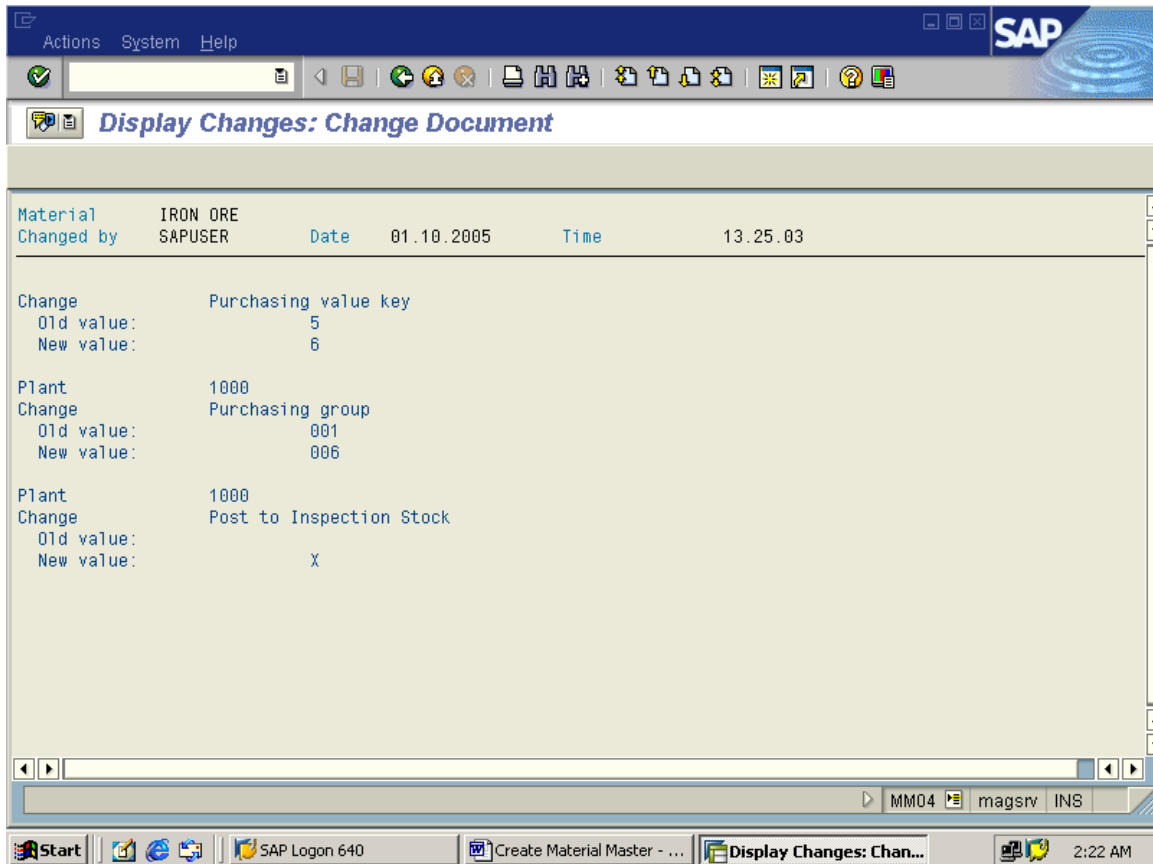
Actions System Help

SAP

Display Changes: Change Document

Material IRON ORE
Changed by SAPUSER Date 01.10.2005 Time 13.25.03

Change Purchasing value key
Old value: 5
New value: 6

Plant 1000
Change Purchasing group
Old value: 001
New value: 006

Plant 1000
Change Post to Inspection Stock
Old value:
New value: X

MM04 magsrv INS

Start SAP Logon 640 Create Material Master - ... Display Changes: Chan... 2:22 AM